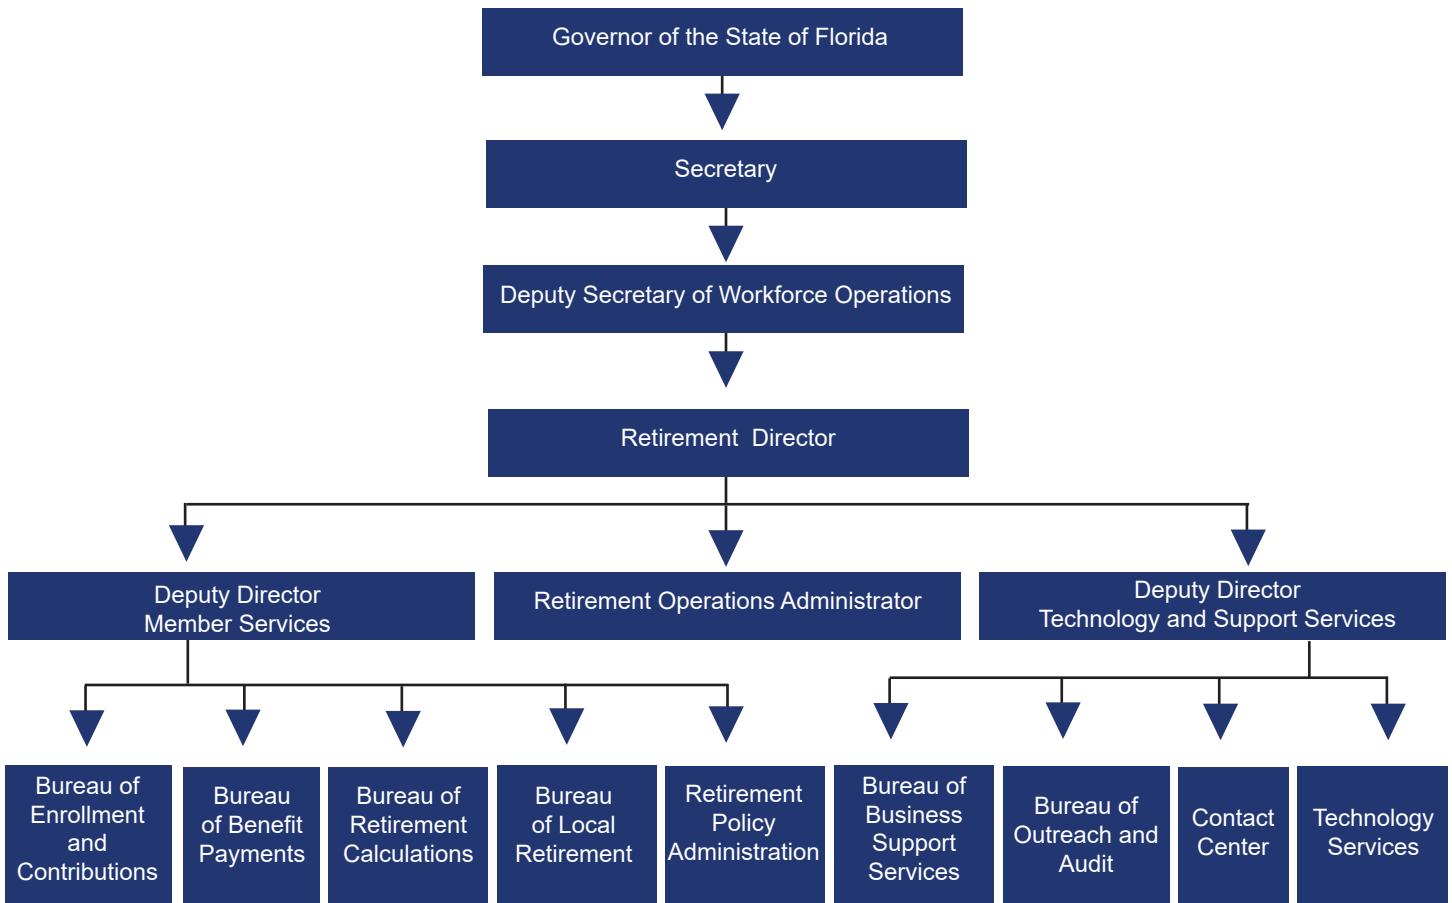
Governor of the State of Florida

Secretary

Deputy Secretary of Workforce Operations

Retirement Director

Deputy Director
Member Services

Retirement Operations Administrator

Deputy Director
Technology and Support Services

Bureau of Enrollment and Contributions

Bureau of Benefit Payments

Bureau of Retirement Calculations

Bureau of Local Retirement

Retirement Policy Administration

Bureau of Business Support Services

Bureau of Outreach and Audit

Contact Center

Technology Services